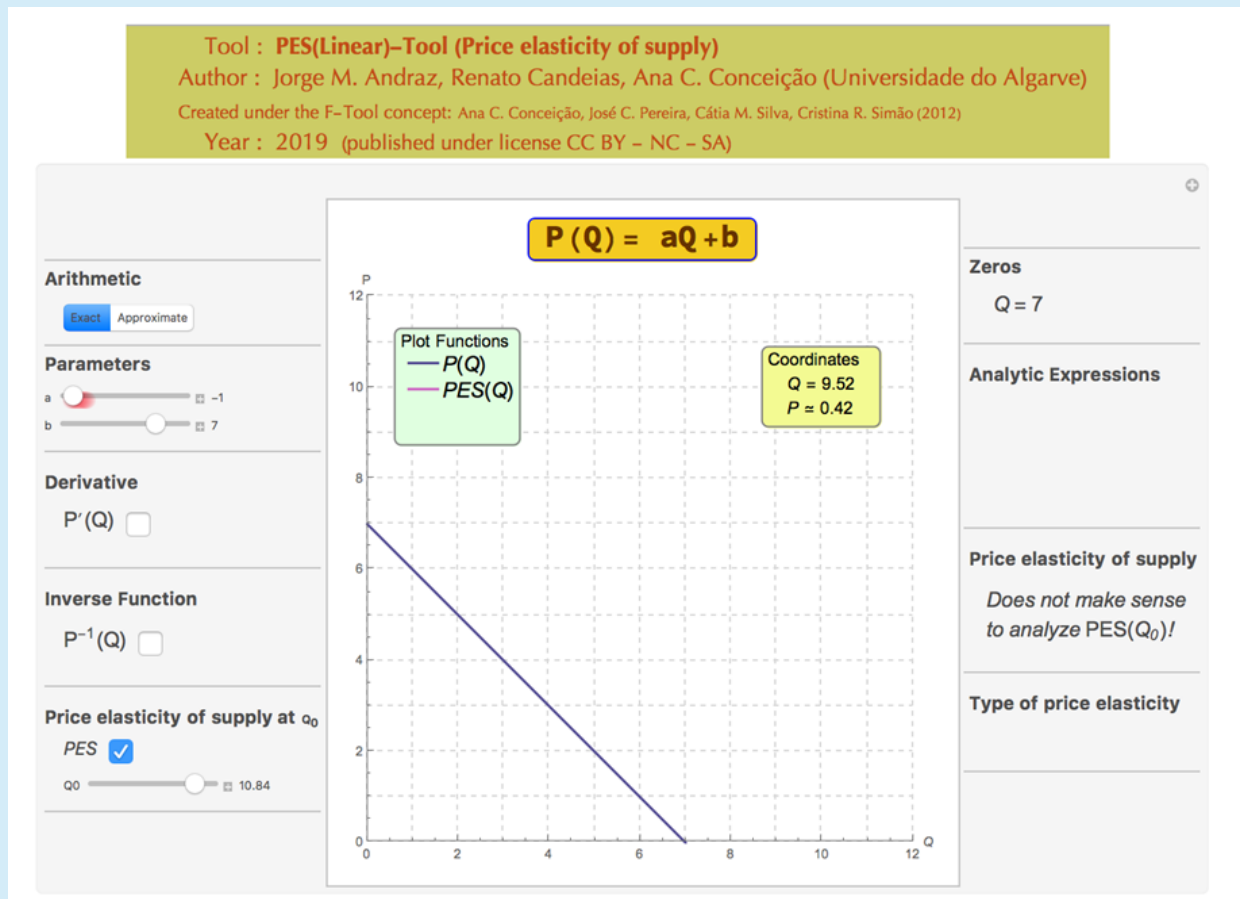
Tool : PES(Linear)–Tool (Price elasticity of supply)
Author : Jorge M. Andraz, Renato Candeias, Ana C. Conceição (Universidade do Algarve)
Created under the F-Tool concept: Ana C. Conceição, José C. Pereira, Cátia M. Silva, Cristina R. Simão (2012)
Year : 2019 (published under license CC BY – NC – SA)

Arithmetic
Exact Approximate

Parameters
a −1
b 7

Derivative
$P'(Q)$

Inverse Function
$P^{-1}(Q)$

Price elasticity of supply at $q_0$
PES
Q0 10.84

$P(Q) = aQ + b$

Plot Functions
$P(Q)$
$PES(Q)$

Coordinates
$Q = 9.52$
$P \simeq 0.42$

P
12
10
8
6
4
2
0
0 2 4 6 8 10 12 Q

Zeros
$Q = 7$

Analytic Expressions

Price elasticity of supply
Does not make sense to analyze PES($Q_0$)!

Type of price elasticity